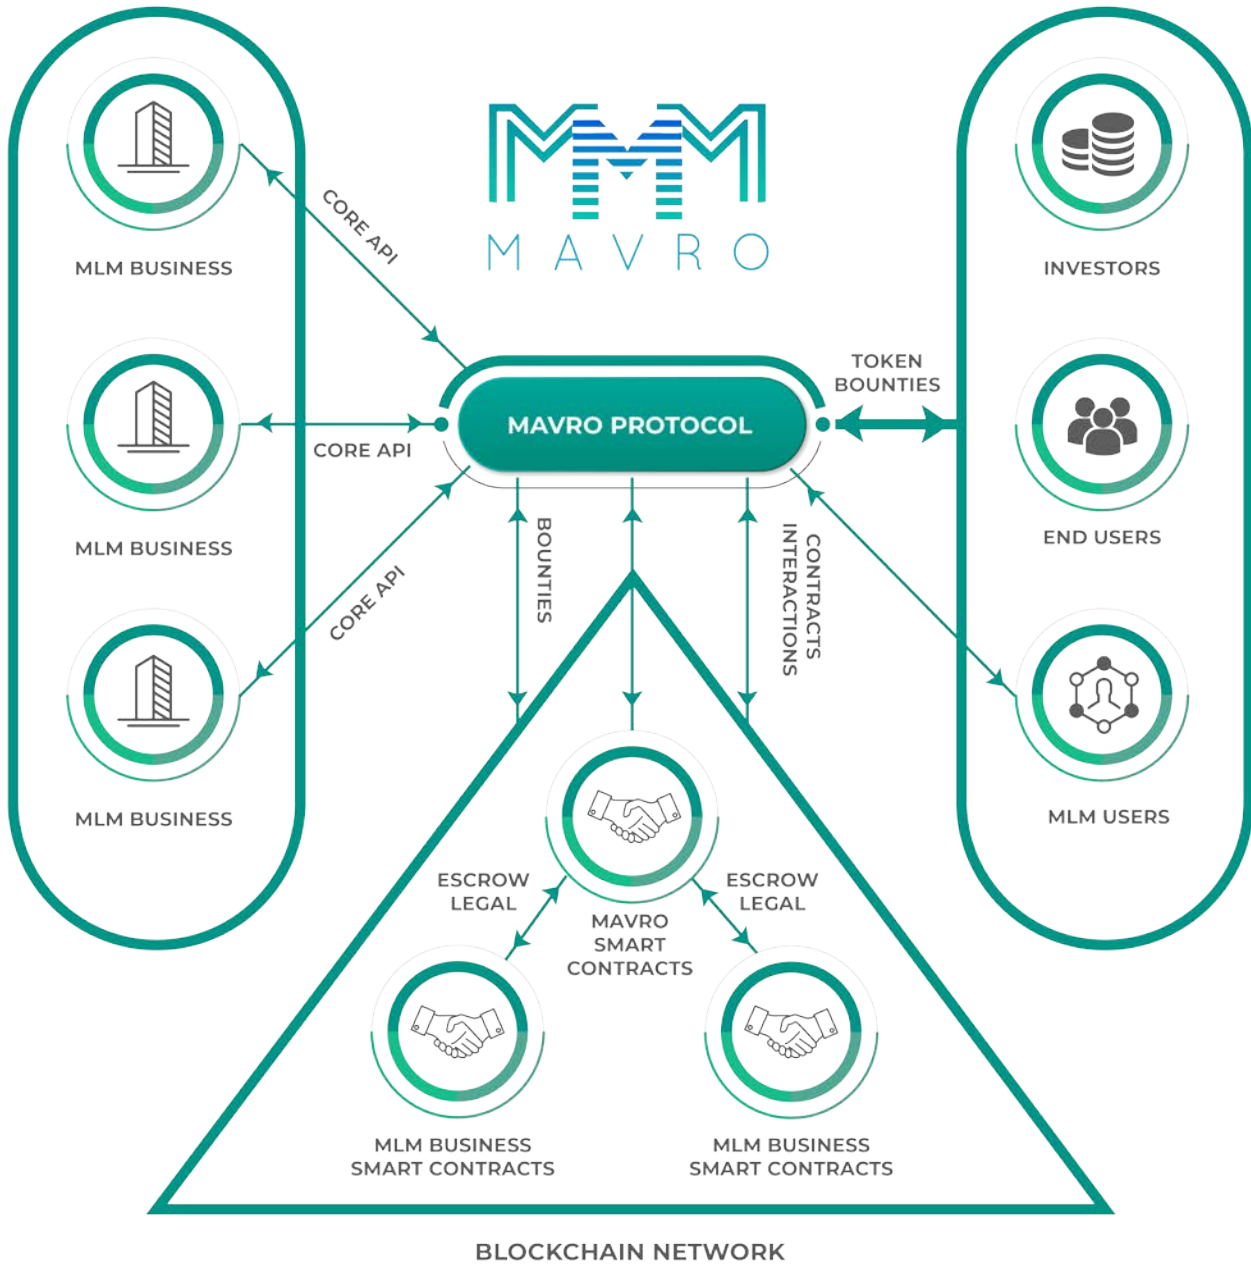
MMM
MAVRO

MLM BUSINESS

CORE API

MLM BUSINESS

CORE API

CORE API

MLM BUSINESS

INVESTORS

TOKEN BOUNTIES

MAVRO PROTOCOL

END USERS

BOUNTIES

CONTRACTS INTERACTIONS

MLM USERS

ESCROW LEGAL

MAVRO SMART CONTRACTS

ESCROW LEGAL

MLM BUSINESS SMART CONTRACTS

MLM BUSINESS SMART CONTRACTS

BLOCKCHAIN NETWORK